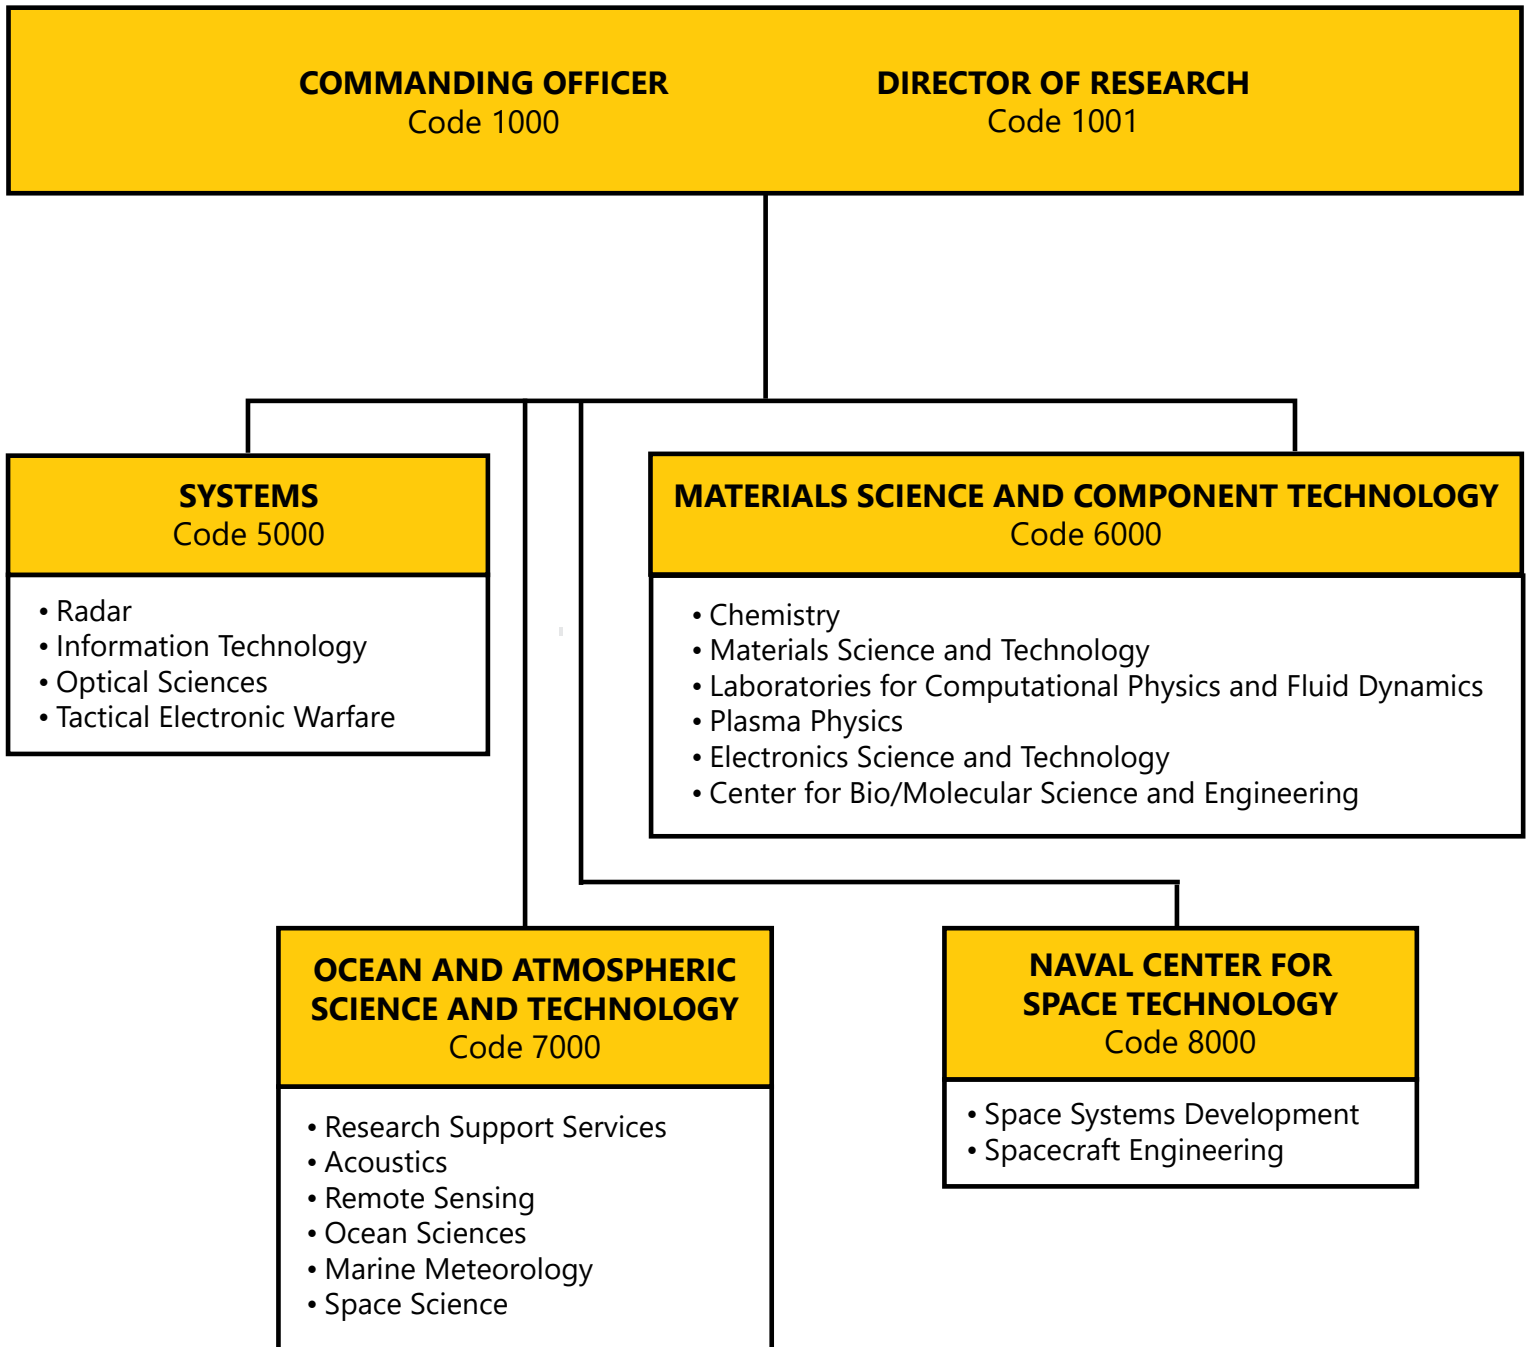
COMMANDING OFFICER
Code 1000

DIRECTOR OF RESEARCH
Code 1001

SYSTEMS
Code 5000

• Radar
• Information Technology
• Optical Sciences
• Tactical Electronic Warfare

MATERIALS SCIENCE AND COMPONENT TECHNOLOGY
Code 6000

• Chemistry
• Materials Science and Technology
• Laboratories for Computational Physics and Fluid Dynamics
• Plasma Physics
• Electronics Science and Technology
• Center for Bio/Molecular Science and Engineering

OCEAN AND ATMOSPHERIC SCIENCE AND TECHNOLOGY
Code 7000

• Research Support Services
• Acoustics
• Remote Sensing
• Ocean Sciences
• Marine Meteorology
• Space Science

NAVAL CENTER FOR SPACE TECHNOLOGY
Code 8000

• Space Systems Development
• Spacecraft Engineering